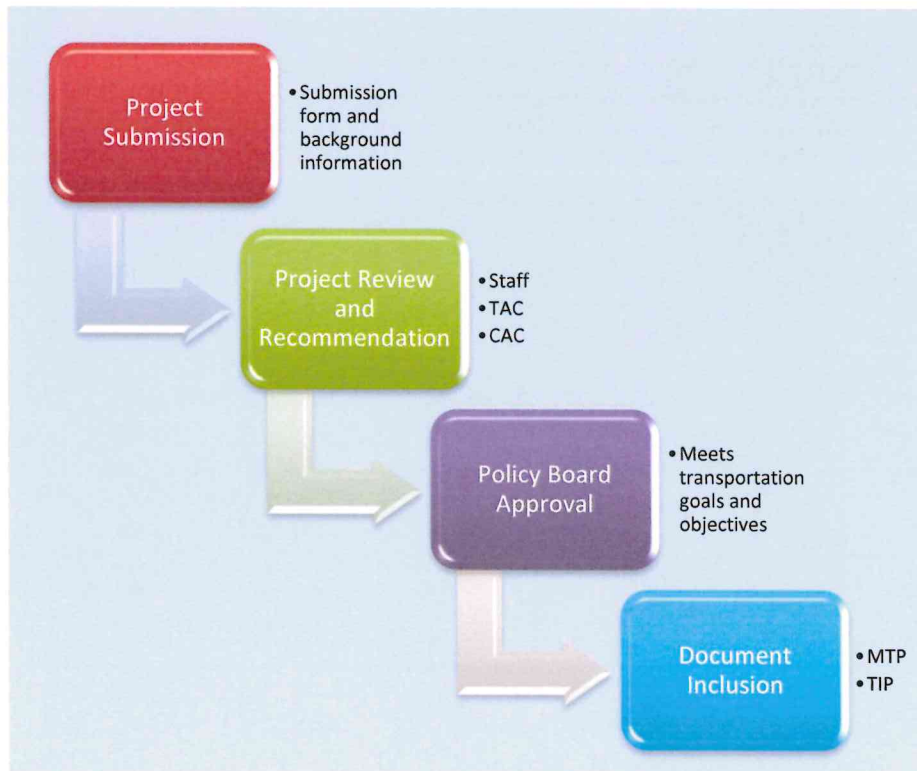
Project Submission

• Submission form and background information

Project Review and Recommendation

• Staff
• TAC
• CAC

Policy Board Approval

• Meets transportation goals and objectives

Document Inclusion

• MTP
• TIP